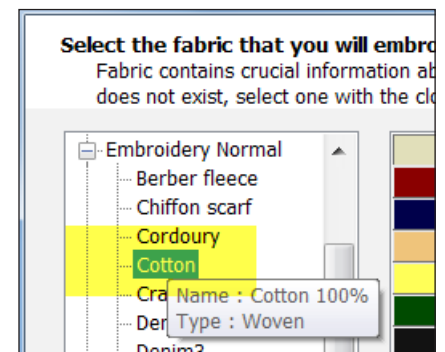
Select the fabric that you will embro
Fabric contains crucial information ab
does not exist, select one with the clo

Embroidery Normal
Berber fleece
Chiffon scarf
Cordoury
Cotton
Cra
Den
Denim3

Name : Cotton 100%
Type : Woven